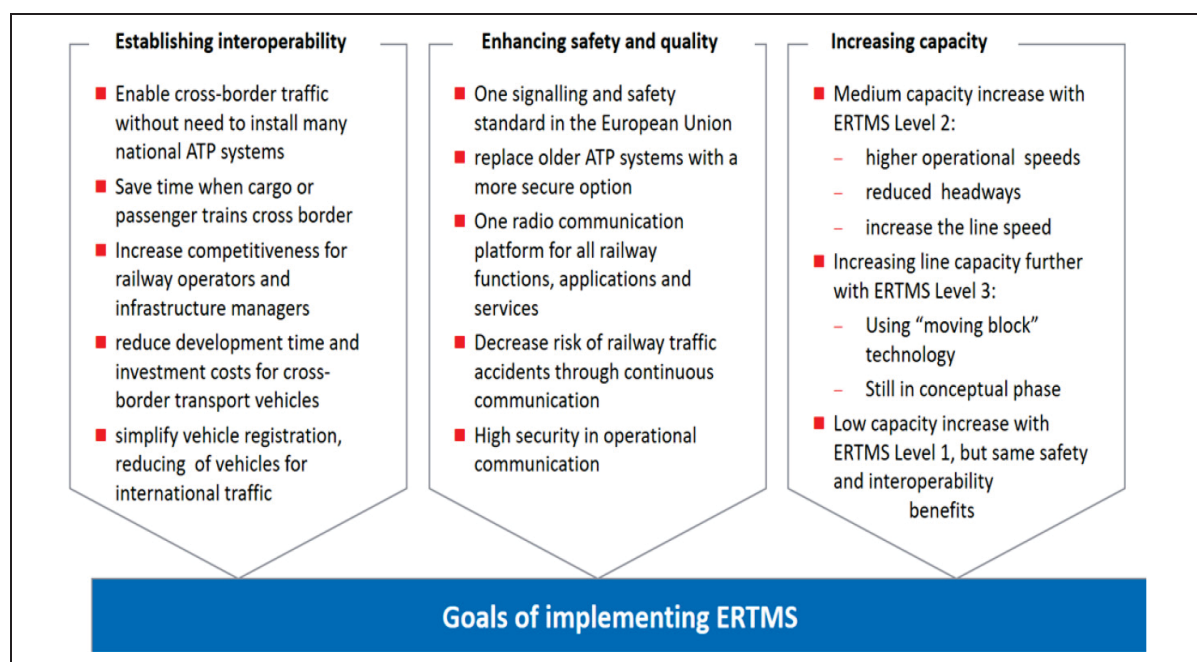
Establishing interoperability

- Enable cross-border traffic without need to install many national ATP systems
- Save time when cargo or passenger trains cross border
- Increase competitiveness for railway operators and infrastructure managers
- reduce development time and investment costs for cross-border transport vehicles
- simplify vehicle registration, reducing of vehicles for international traffic

Enhancing safety and quality

- One signalling and safety standard in the European Union
- replace older ATP systems with a more secure option
- One radio communication platform for all railway functions, applications and services
- Decrease risk of railway traffic accidents through continuous communication
- High security in operational communication

Increasing capacity

- Medium capacity increase with ERTMS Level 2:
  – higher operational speeds
  – reduced headways
  – increase the line speed
- Increasing line capacity further with ERTMS Level 3:
  – Using "moving block" technology
  – Still in conceptual phase
- Low capacity increase with ERTMS Level 1, but same safety and interoperability benefits

Goals of implementing ERTMS